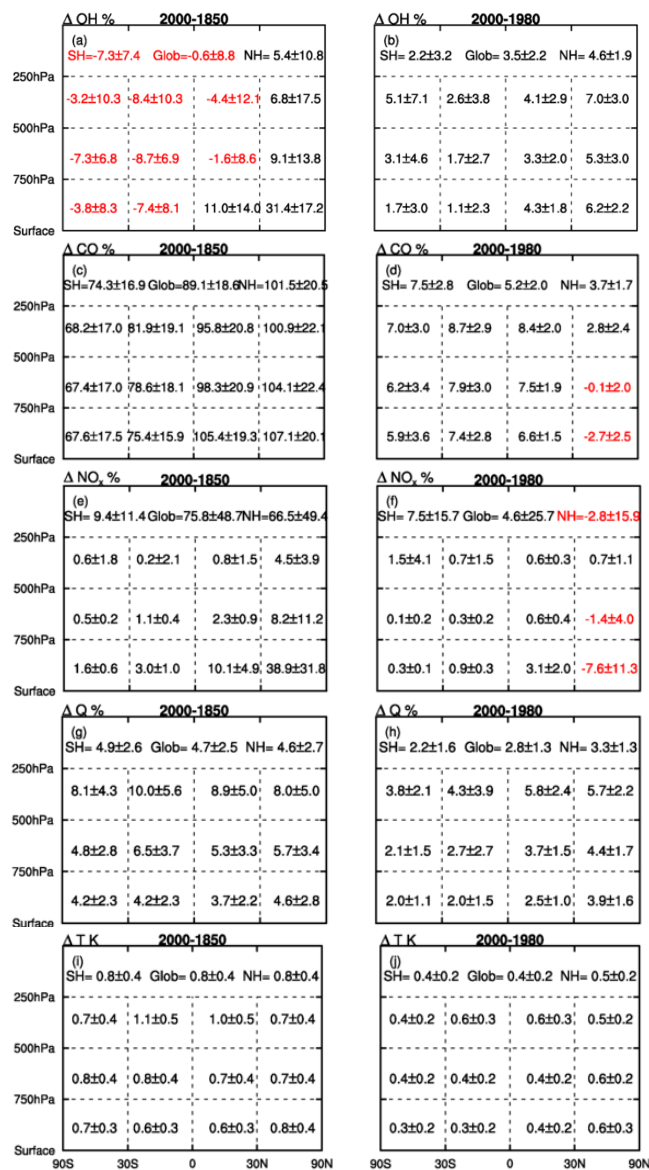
Δ OH % 2000-1850

(a)
SH=-7.3±7.4 Glob=-0.6±8.8 NH= 5.4±10.8

250hPa
-3.2±10.3 -8.4±10.3 -4.4±12.1 6.8±17.5

500hPa
-7.3±6.8 -8.7±6.9 -1.6±8.6 9.1±13.8

750hPa
-3.8±8.3 -7.4±8.1 11.0±14.0 31.4±17.2

Surface

Δ OH % 2000-1980

(b)
SH= 2.2±3.2 Glob= 3.5±2.2 NH= 4.6±1.9

5.1±7.1 2.6±3.8 4.1±2.9 7.0±3.0

3.1±4.6 1.7±2.7 3.3±2.0 5.3±3.0

1.7±3.0 1.1±2.3 4.3±1.8 6.2±2.2

Δ CO % 2000-1850

(c)
SH=74.3±16.9 Glob=89.1±18.6 NH=101.5±20.5

250hPa
68.2±17.0 81.9±19.1 95.8±20.8 100.9±22.1

500hPa
67.4±17.0 78.6±18.1 98.3±20.9 104.1±22.4

750hPa
67.6±17.5 75.4±15.9 105.4±19.3 107.1±20.1

Surface

Δ CO % 2000-1980

(d)
SH= 7.5±2.8 Glob= 5.2±2.0 NH= 3.7±1.7

7.0±3.0 8.7±2.9 8.4±2.0 2.8±2.4

6.2±3.4 7.9±3.0 7.5±1.9 -0.1±2.0

5.9±3.6 7.4±2.8 6.6±1.5 -2.7±2.5

Δ $NO_x$ % 2000-1850

(e)
SH= 9.4±11.4 Glob=75.8±48.7 NH=66.5±49.4

250hPa
0.6±1.8 0.2±2.1 0.8±1.5 4.5±3.9

500hPa
0.5±0.2 1.1±0.4 2.3±0.9 8.2±11.2

750hPa
1.6±0.6 3.0±1.0 10.1±4.9 38.9±31.8

Surface

Δ $NO_x$ % 2000-1980

(f)
SH= 7.5±15.7 Glob= 4.6±25.7 NH=-2.8±15.9

1.5±4.1 0.7±1.5 0.6±0.3 0.7±1.1

0.1±0.2 0.3±0.2 0.6±0.4 -1.4±4.0

0.3±0.1 0.9±0.3 3.1±2.0 -7.6±11.3

Δ Q % 2000-1850

(g)
SH= 4.9±2.6 Glob= 4.7±2.5 NH= 4.6±2.7

250hPa
8.1±4.3 10.0±5.6 8.9±5.0 8.0±5.0

500hPa
4.8±2.8 6.5±3.7 5.3±3.3 5.7±3.4

750hPa
4.2±2.3 4.2±2.3 3.7±2.2 4.6±2.8

Surface

Δ Q % 2000-1980

(h)
SH= 2.2±1.6 Glob= 2.8±1.3 NH= 3.3±1.3

3.8±2.1 4.3±3.9 5.8±2.4 5.7±2.2

2.1±1.5 2.7±2.7 3.7±1.5 4.4±1.7

2.0±1.1 2.0±1.5 2.5±1.0 3.9±1.6

Δ T K 2000-1850

(i)
SH= 0.8±0.4 Glob= 0.8±0.4 NH= 0.8±0.4

250hPa
0.7±0.4 1.1±0.5 1.0±0.5 0.7±0.4

500hPa
0.8±0.4 0.8±0.4 0.7±0.4 0.7±0.4

750hPa
0.7±0.3 0.6±0.3 0.6±0.3 0.8±0.4

Surface
90S 30S 0 30N 90N

Δ T K 2000-1980

(j)
SH= 0.4±0.2 Glob= 0.4±0.2 NH= 0.5±0.2

0.4±0.2 0.6±0.3 0.6±0.3 0.5±0.2

0.4±0.2 0.4±0.2 0.4±0.2 0.6±0.2

0.3±0.2 0.3±0.2 0.4±0.2 0.6±0.3

90S 30S 0 30N 90N